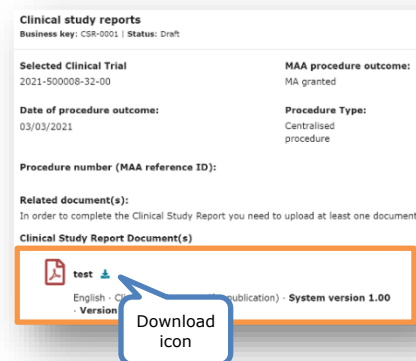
Clinical study reports
Business key: CSR-0001 | Status: Draft

Selected Clinical Trial
2021-500008-32-00

MAA procedure outcome:
MA granted

Date of procedure outcome:
03/03/2021

Procedure Type:
Centralised procedure

Procedure number (MAA reference ID):

Related document(s):
In order to complete the Clinical Study Report you need to upload at least one document

Clinical Study Report Document(s)

test

English · Cl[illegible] publication) · System version 1.00 · Version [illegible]

Download icon